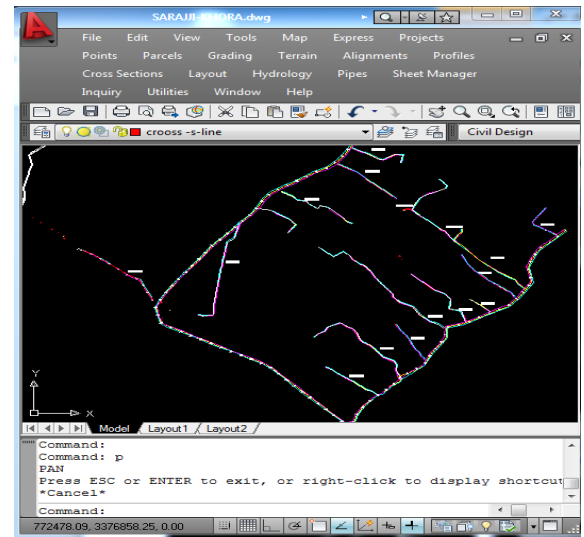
SARAJI-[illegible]ORA.dwg

File Edit View Tools Map Express Projects
Points Parcels Grading Terrain Alignments Profiles
Cross Sections Layout Hydrology Pipes Sheet Manager
Inquiry Utilities Window Help

crooss -s-line
Civil Design

Y
X

Model Layout1 Layout2

Command:
Command: p
PAN
Press ESC or ENTER to exit, or right-click to display shortcut
*Cancel*

Command:
772478.09, 3376858.25, 0.00